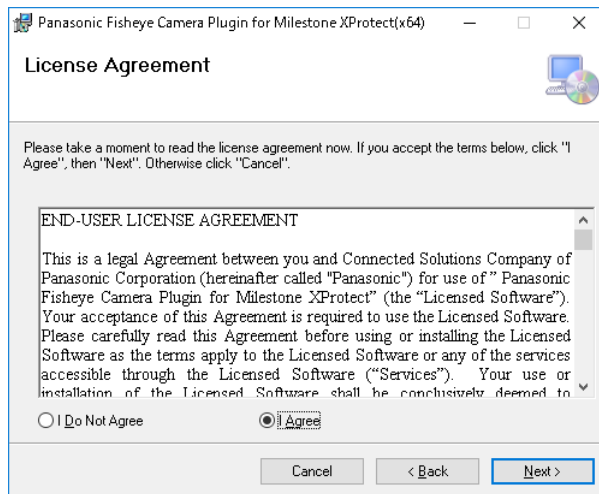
Panasonic Fisheye Camera Plugin for Milestone XProtect(x64)

License Agreement

Please take a moment to read the license agreement now. If you accept the terms below, click "I Agree", then "Next". Otherwise click "Cancel".

END-USER LICENSE AGREEMENT

This is a legal Agreement between you and Connected Solutions Company of Panasonic Corporation (hereinafter called "Panasonic") for use of " Panasonic Fisheye Camera Plugin for Milestone XProtect" (the "Licensed Software"). Your acceptance of this Agreement is required to use the Licensed Software. Please carefully read this Agreement before using or installing the Licensed Software as the terms apply to the Licensed Software or any of the services accessible through the Licensed Software ("Services"). Your use or installation of the Licensed Software shall be conclusively deemed to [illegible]

I Do Not Agree

I Agree

Cancel

< Back

Next >